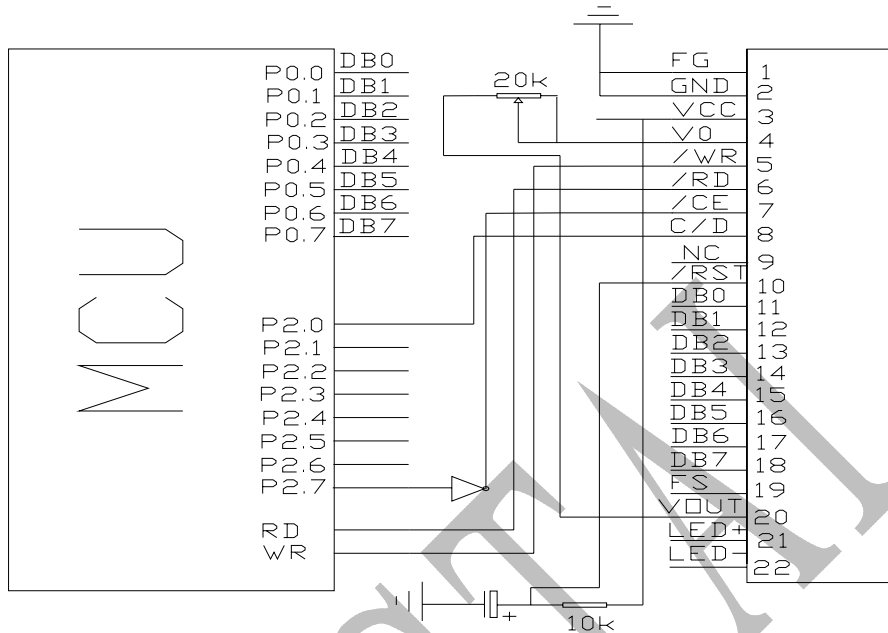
MCU

P0.0 DB0
P0.1 DB1
P0.2 DB2
P0.3 DB3
P0.4 DB4
P0.5 DB5
P0.6 DB6
P0.7 DB7

P2.0
P2.1
P2.2
P2.3
P2.4
P2.5
P2.6
P2.7

RD
WR

20k

FG 1
GND 2
VCC 3
V0 4
/WR 5
/RD 6
/CE 7
C/D 8
NC 9
/RST 10
DB0 11
DB1 12
DB2 13
DB3 14
DB4 15
DB5 16
DB6 17
DB7 18
FS 19
VOUT 20
LED+ 21
LED- 22

+
10k